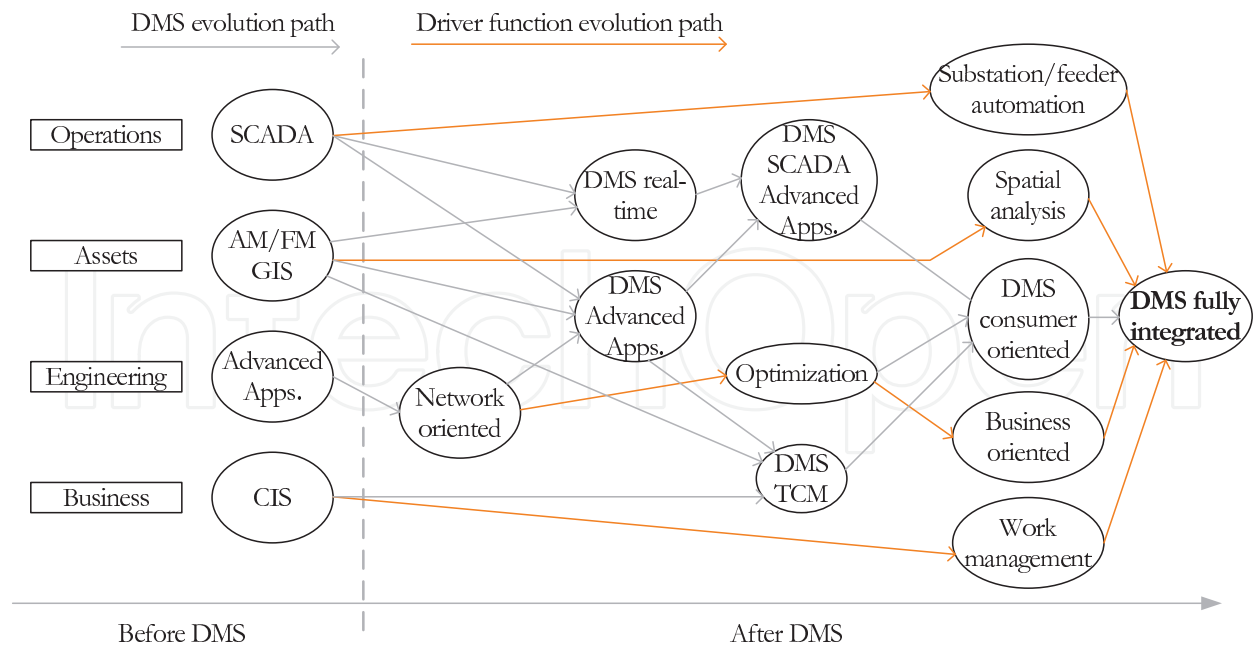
DMS evolution path

Driver function evolution path

Operations

Assets

Engineering

Business

SCADA

AM/FM GIS

Advanced Apps.

CIS

Network oriented

DMS real-time

DMS Advanced Apps.

DMS SCADA Advanced Apps.

Optimization

DMS TCM

Substation/feeder automation

Spatial analysis

DMS consumer oriented

Business oriented

Work management

DMS fully integrated

IntechOpen

Before DMS

After DMS